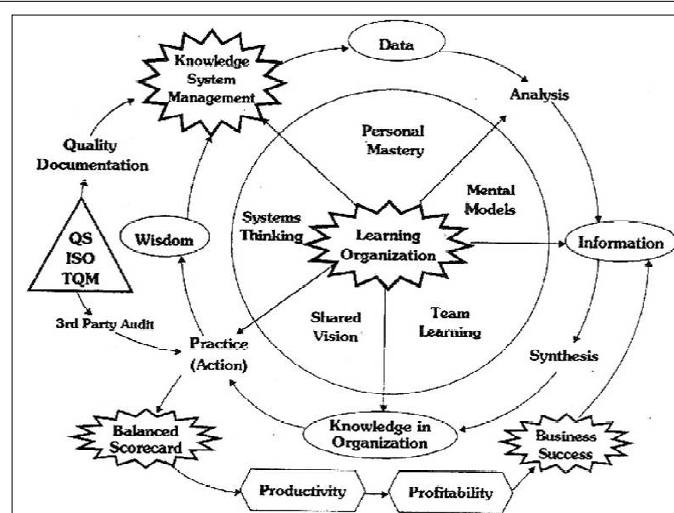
Knowledge System Management

Data

Analysis

Quality Documentation

Personal Mastery

Mental Models

QS
ISO
TQM

Wisdom

Systems Thinking

Learning Organization

Information

3rd Party Audit

Shared Vision

Team Learning

Practice (Action)

Synthesis

Balanced Scorecard

Knowledge in Organization

Business Success

Productivity

Profitability